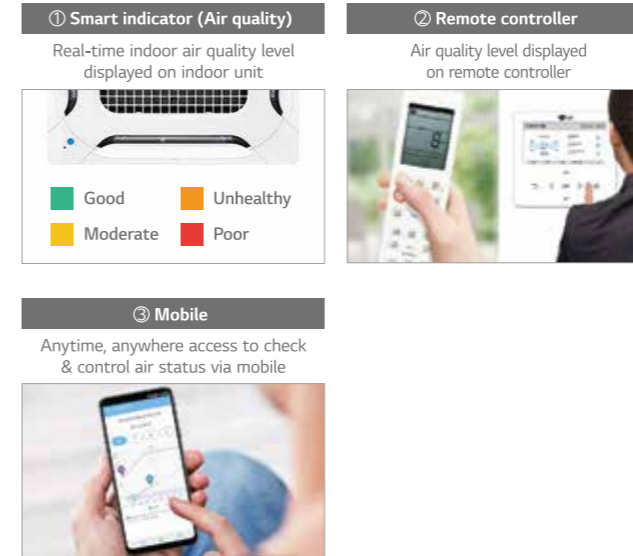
① Smart indicator (Air quality)

Real-time indoor air quality level displayed on indoor unit

Good
Unhealthy
Moderate
Poor

② Remote controller

Air quality level displayed on remote controller

③ Mobile

Anytime, anywhere access to check & control air status via mobile